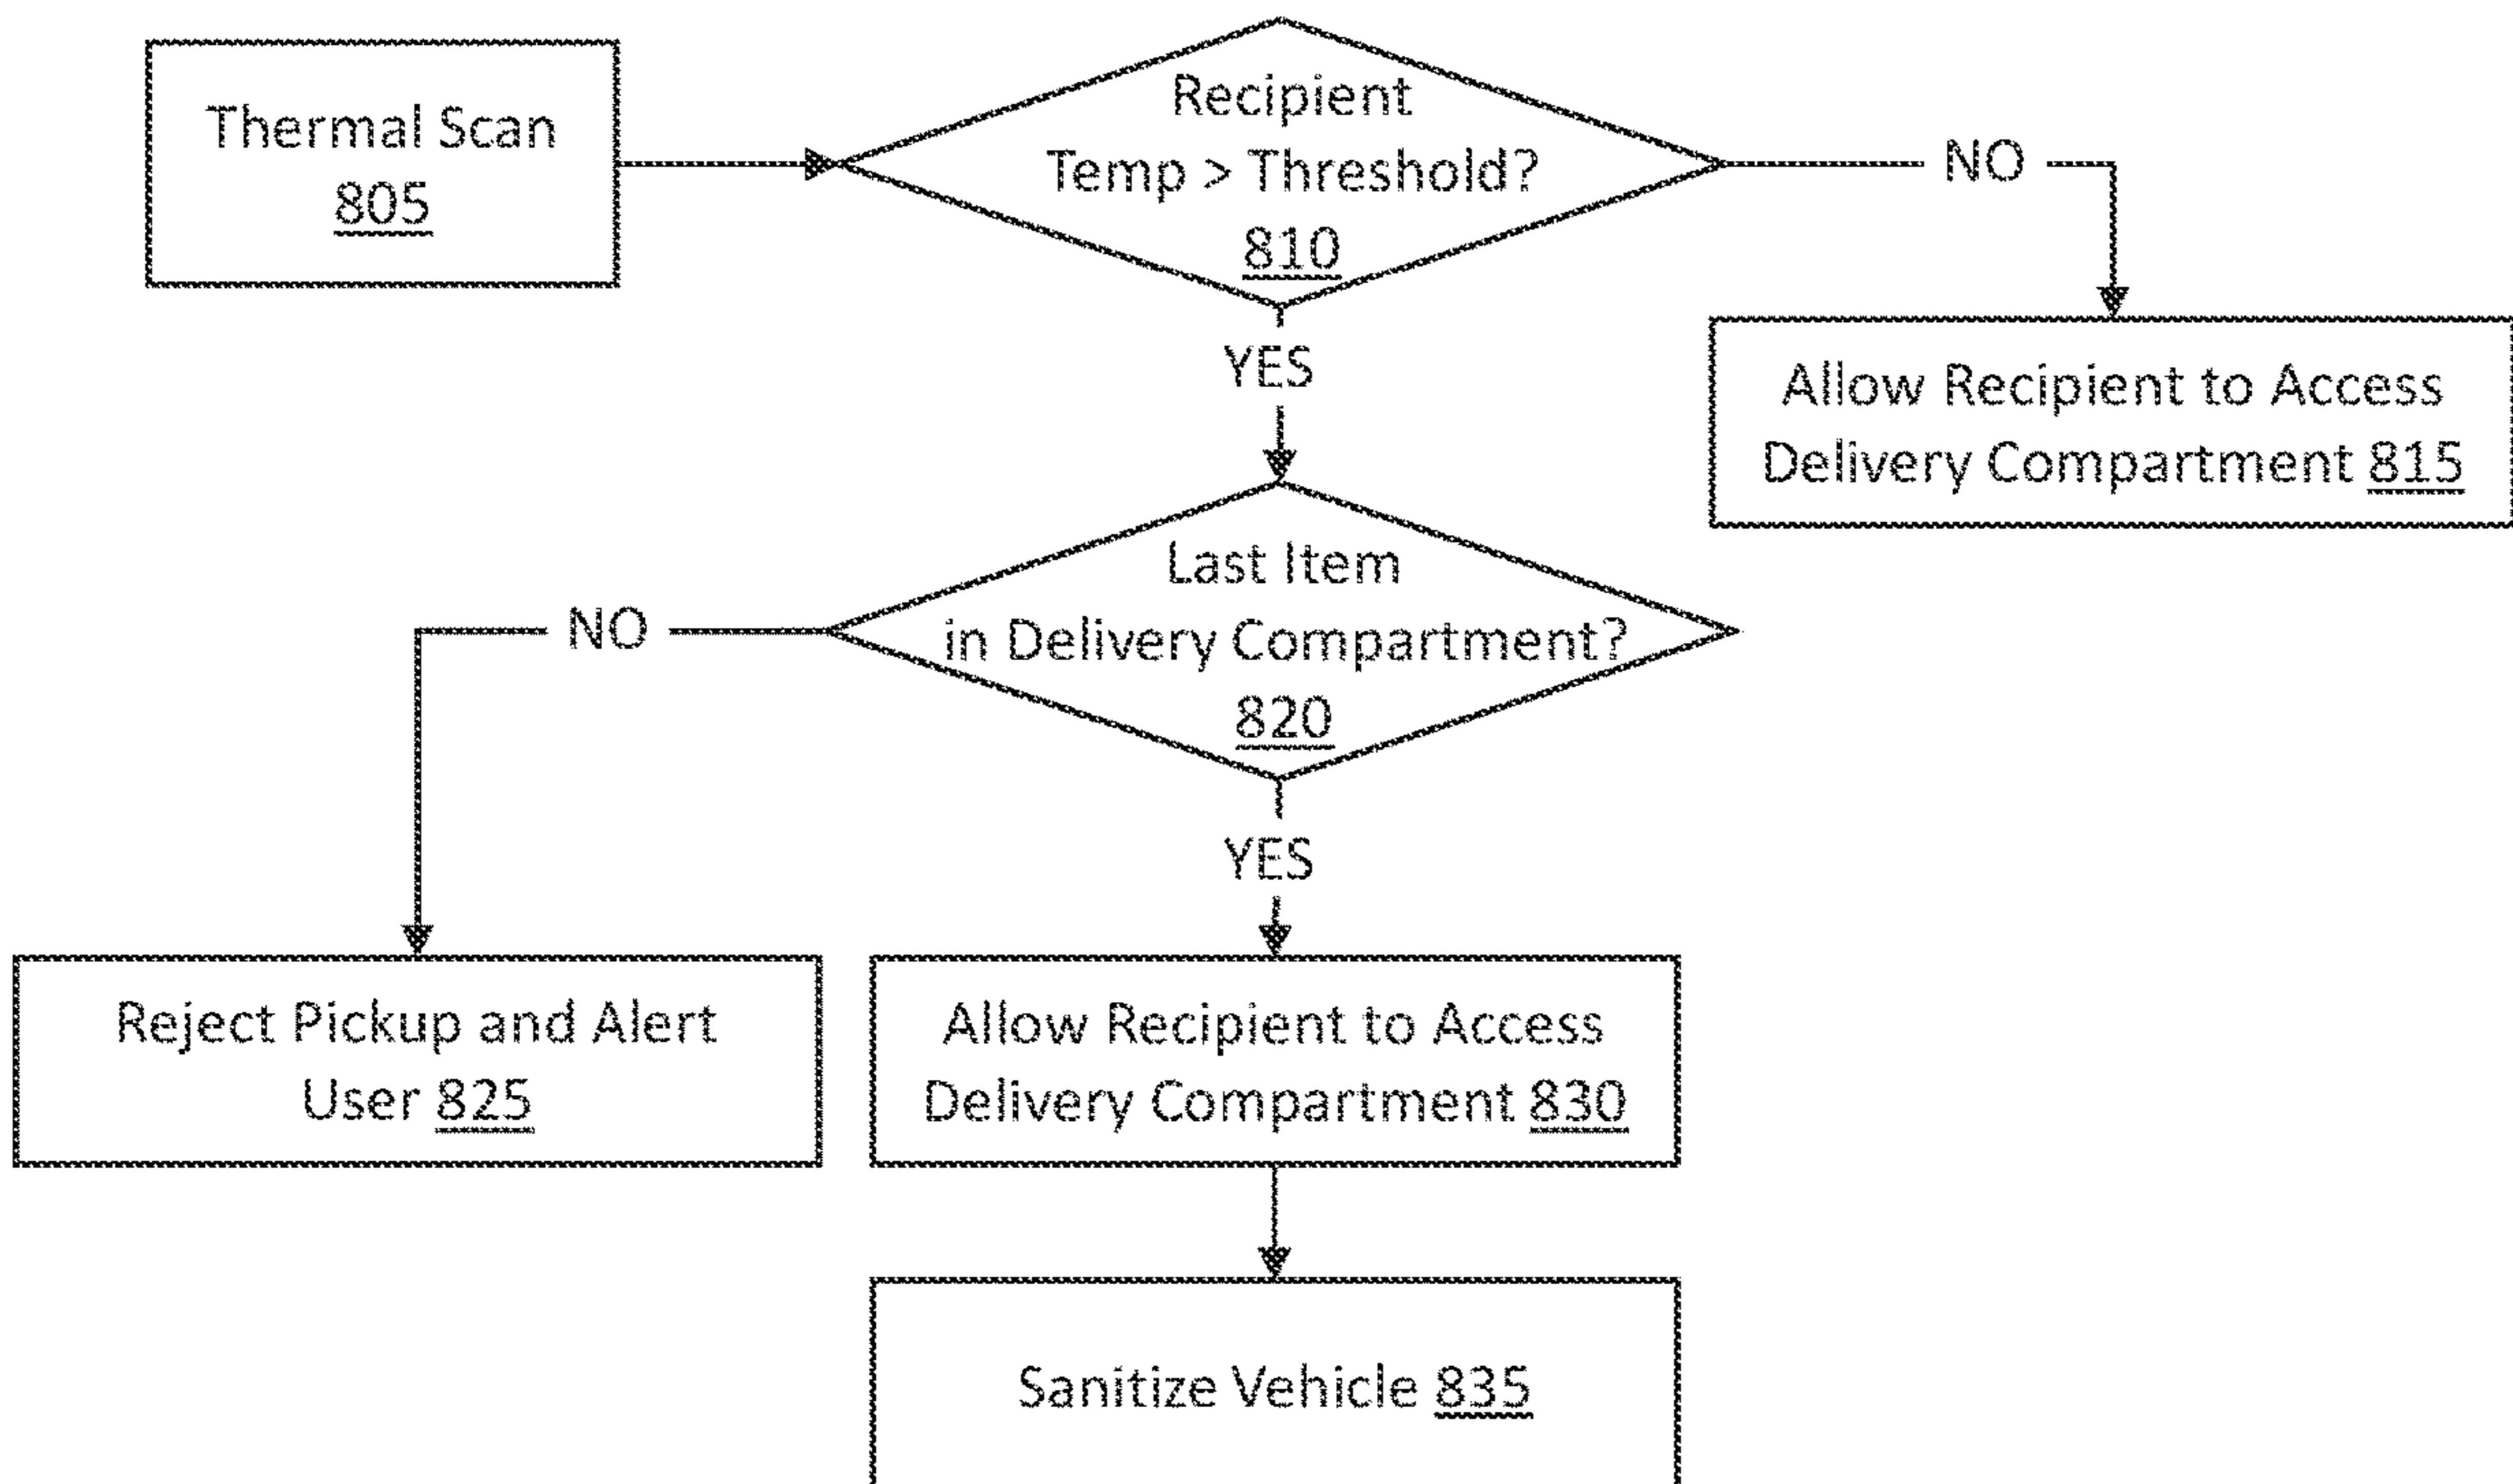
Thermal Scan 805

Recipient Temp > Threshold? 810

NO

Allow Recipient to Access Delivery Compartment 815

YES

Last Item in Delivery Compartment? 820

NO

Reject Pickup and Alert User 825

YES

Allow Recipient to Access Delivery Compartment 830

Sanitize Vehicle 835